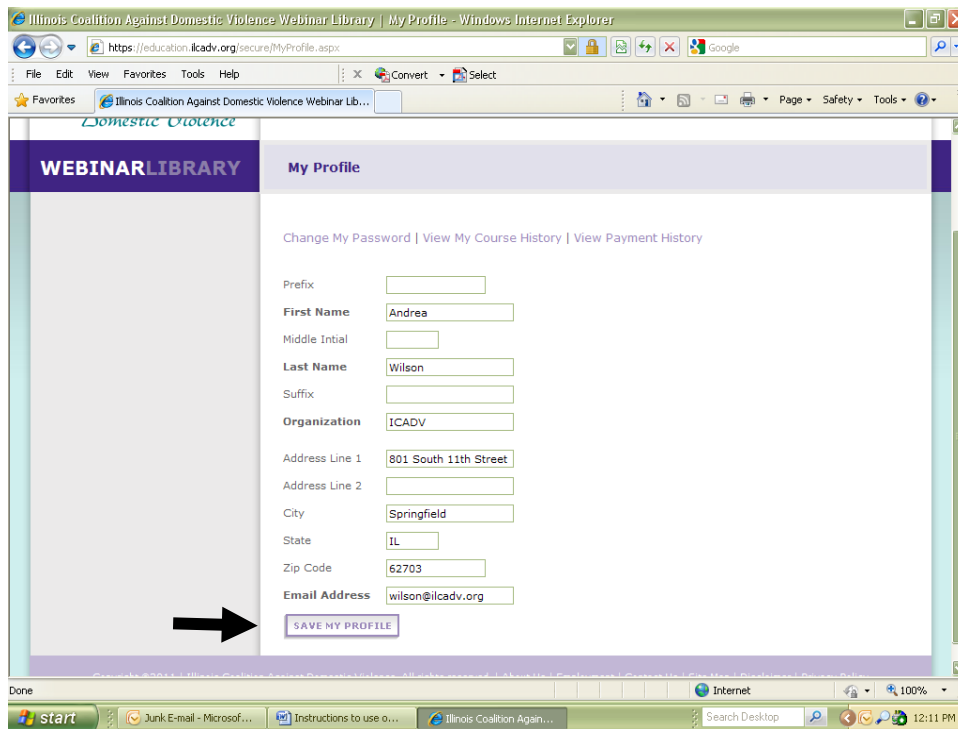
Illinois Coalition Against Domestic Violence Webinar Library | My Profile - Windows Internet Explorer

https://education.ilcadv.org/secure/MyProfile.aspx

Google

File Edit View Favorites Tools Help

Convert Select

Favorites

Illinois Coalition Against Domestic Violence Webinar Lib...

Page Safety Tools

Domestic Violence

WEBINARLIBRARY

My Profile

Change My Password | View My Course History | View Payment History

Prefix

First Name Andrea

Middle Intial

Last Name Wilson

Suffix

Organization ICADV

Address Line 1 801 South 11th Street

Address Line 2

City Springfield

State IL

Zip Code 62703

Email Address wilson@ilcadv.org

SAVE MY PROFILE

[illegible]

Done

Internet

100%

start

Junk E-mail - Microsof...

Instructions to use o...

Illinois Coalition Again...

Search Desktop

12:11 PM